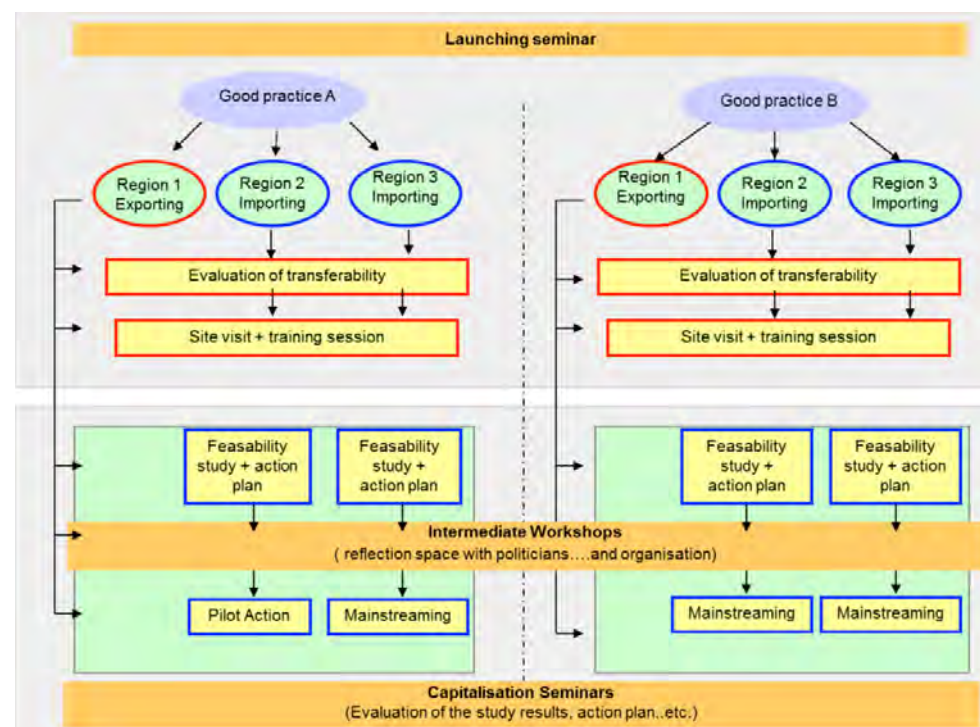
Launching seminar

Good practice A

Region 1 Exporting

Region 2 Importing

Region 3 Importing

Evaluation of transferability

Site visit + training session

Good practice B

Region 1 Exporting

Region 2 Importing

Region 3 Importing

Evaluation of transferability

Site visit + training session

Feasability study + action plan

Feasability study + action plan

Feasability study + action plan

Feasability study + action plan

Intermediate Workshops
( reflection space with politicians….and organisation)

Pilot Action

Mainstreaming

Mainstreaming

Mainstreaming

Capitalisation Seminars
(Evaluation of the study results, action plan,.etc.)